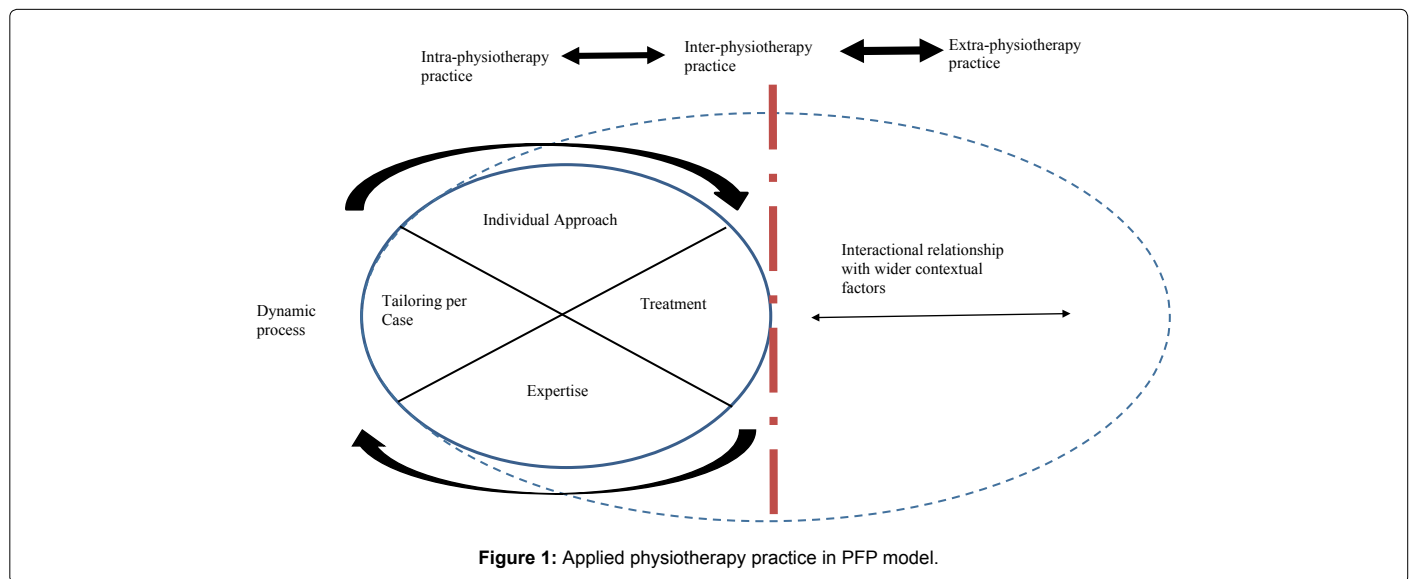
Intra-physiotherapy practice

Inter-physiotherapy practice

Extra-physiotherapy practice

Individual Approach

Dynamic process

Tailoring per Case

Treatment

Expertise

Interactional relationship with wider contextual factors

**Figure 1:** Applied physiotherapy practice in PFP model.